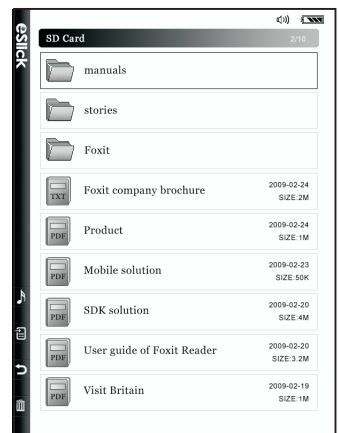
eslick

SD Card 2/10

manuals

stories

Foxit

TXT Foxit company brochure 2009-02-24 SIZE:2M

PDF Product 2009-02-24 SIZE:1M

PDF Mobile solution 2009-02-23 SIZE:50K

PDF SDK solution 2009-02-20 SIZE:4M

PDF User guide of Foxit Reader 2009-02-20 SIZE:3.2M

PDF Visit Britain 2009-02-19 SIZE:1M